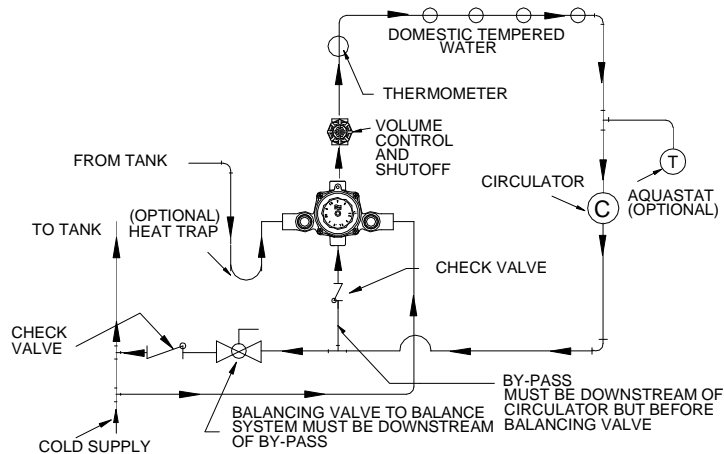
DOMESTIC TEMPERED WATER

THERMOMETER

VOLUME CONTROL AND SHUTOFF

FROM TANK

CIRCULATOR

C

T

AQUASTAT (OPTIONAL)

TO TANK

(OPTIONAL) HEAT TRAP

CHECK VALVE

CHECK VALVE

BY-PASS MUST BE DOWNSTREAM OF CIRCULATOR BUT BEFORE BALANCING VALVE

BALANCING VALVE TO BALANCE SYSTEM MUST BE DOWNSTREAM OF BY-PASS

COLD SUPPLY